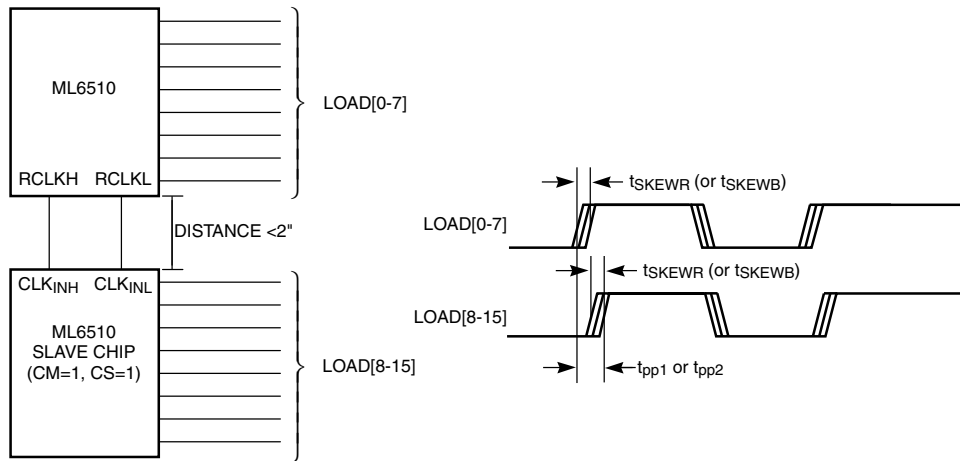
ML6510

RCLKH RCLKL

LOAD[0-7]

DISTANCE <2"

$CLK_{INH}$ $CLK_{INL}$

ML6510
SLAVE CHIP
(CM=1, CS=1)

LOAD[8-15]

$t_{SKEWR}$ (or $t_{SKEWB}$)

LOAD[0-7]

$t_{SKEWR}$ (or $t_{SKEWB}$)

LOAD[8-15]

$t_{pp1}$ or $t_{pp2}$